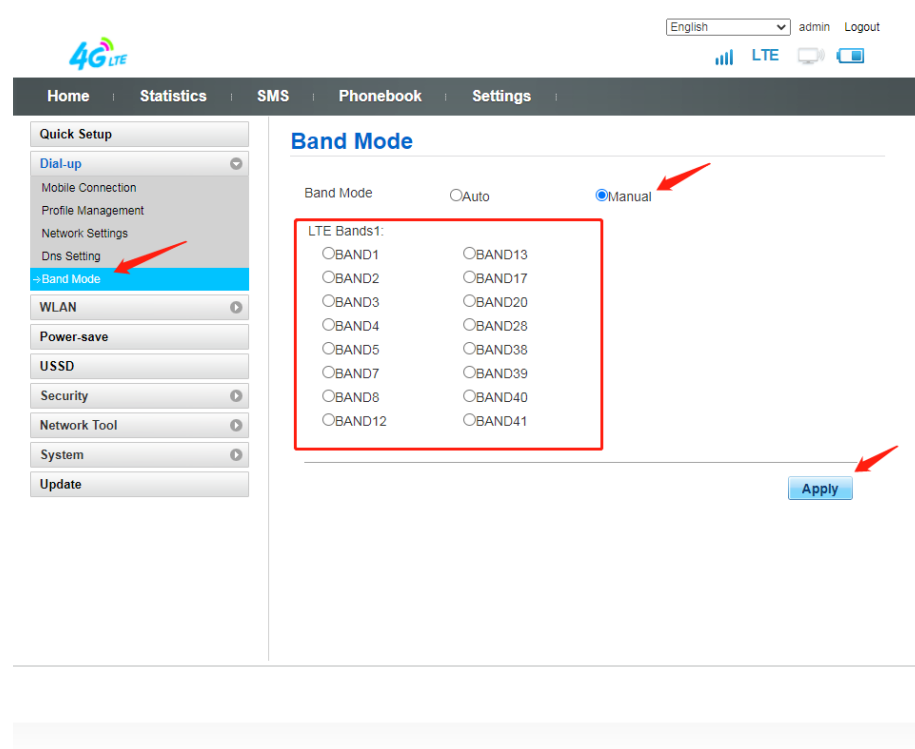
English admin Logout

4G LTE

LTE

Home Statistics SMS Phonebook Settings

Quick Setup
Dial-up
Mobile Connection
Profile Management
Network Settings
Dns Setting
→Band Mode
WLAN
Power-save
USSD
Security
Network Tool
System
Update

Band Mode

Band Mode Auto Manual

LTE Bands1:

| | |
|---|---|
| BAND1 | BAND13 |
| BAND2 | BAND17 |
| BAND3 | BAND20 |
| BAND4 | BAND28 |
| BAND5 | BAND38 |
| BAND7 | BAND39 |
| BAND8 | BAND40 |
| BAND12 | BAND41 |

Apply